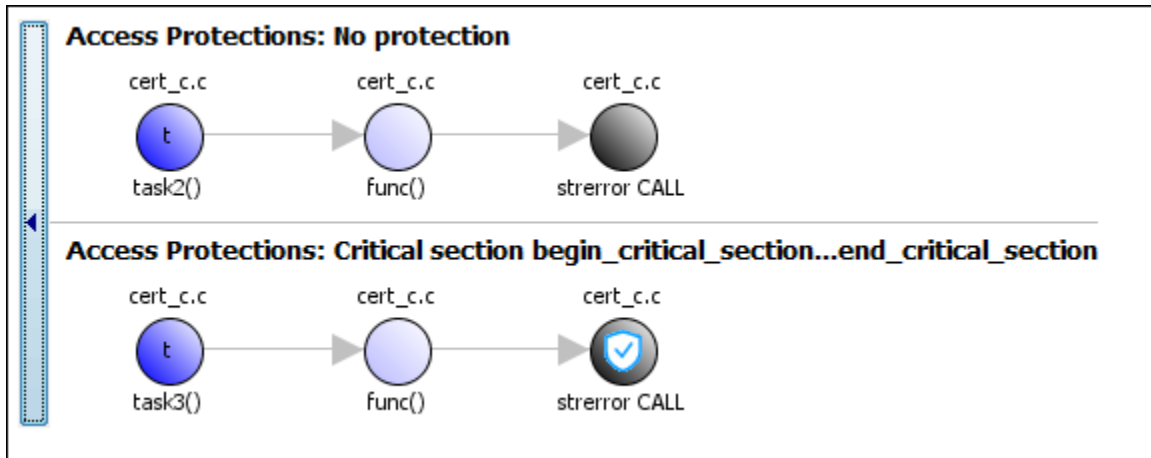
Access Protections: No protection

cert_c.c
t
task2()

cert_c.c
func()

cert_c.c
strerror CALL

Access Protections: Critical section begin_critical_section...end_critical_section

cert_c.c
t
task3()

cert_c.c
func()

cert_c.c
strerror CALL